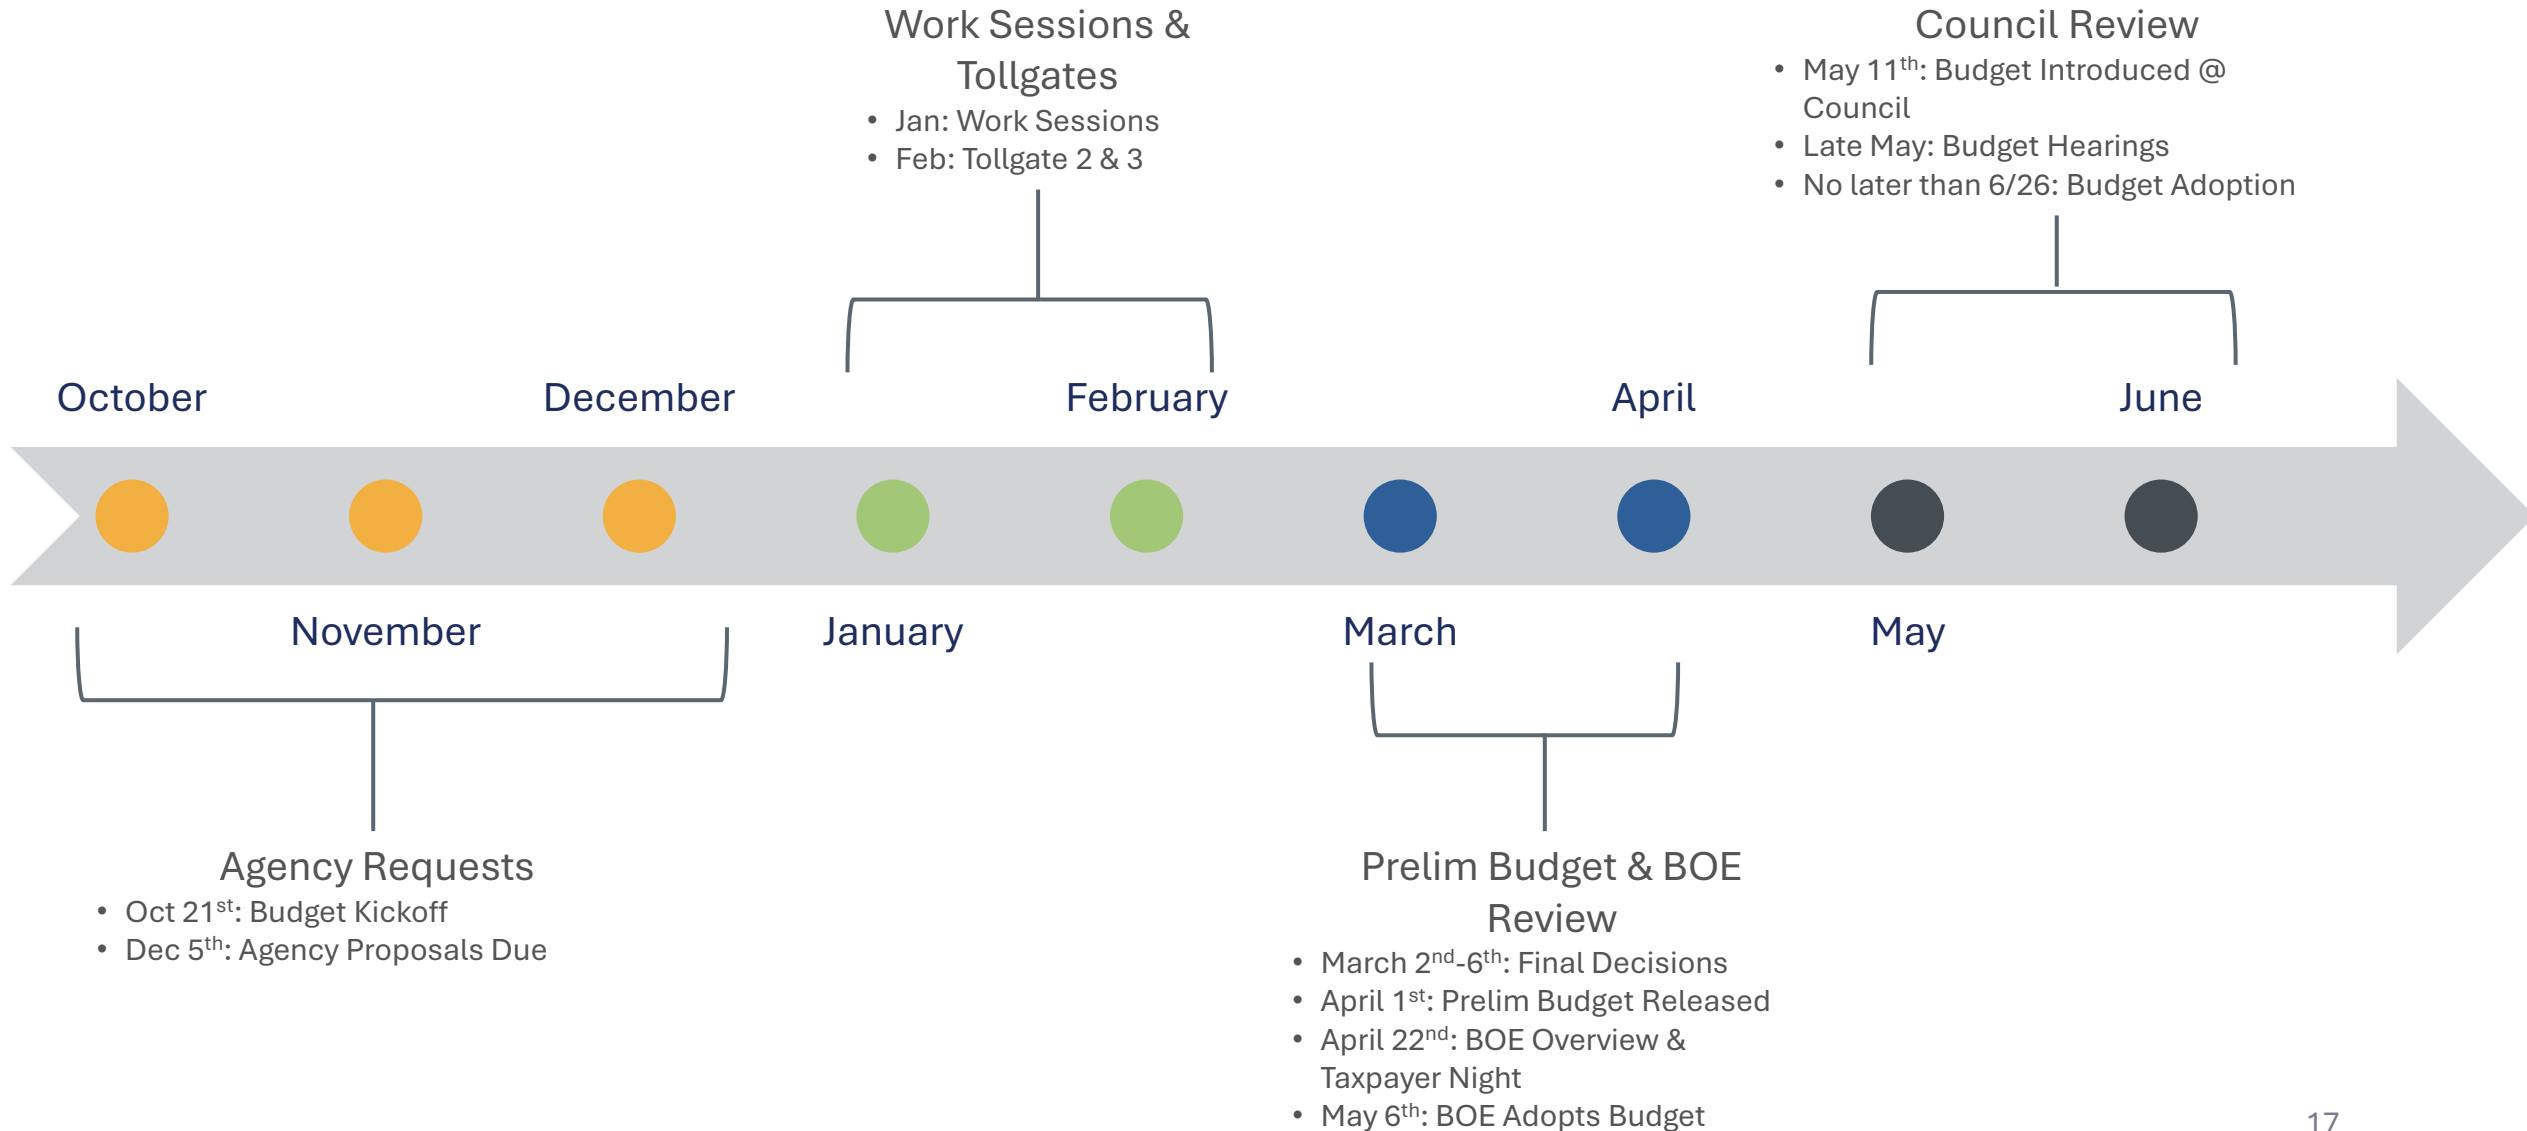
Work Sessions & Tollgates
• Jan: Work Sessions
• Feb: Tollgate 2 & 3

Council Review
• May 11$^{th}$: Budget Introduced @ Council
• Late May: Budget Hearings
• No later than 6/26: Budget Adoption

October
December
February
April
June

November
January
March
May

Agency Requests
• Oct 21$^{st}$: Budget Kickoff
• Dec 5$^{th}$: Agency Proposals Due

Prelim Budget & BOE Review
• March 2$^{nd}$-6$^{th}$: Final Decisions
• April 1$^{st}$: Prelim Budget Released
• April 22$^{nd}$: BOE Overview & Taxpayer Night
• May 6$^{th}$: BOE Adopts Budget

17